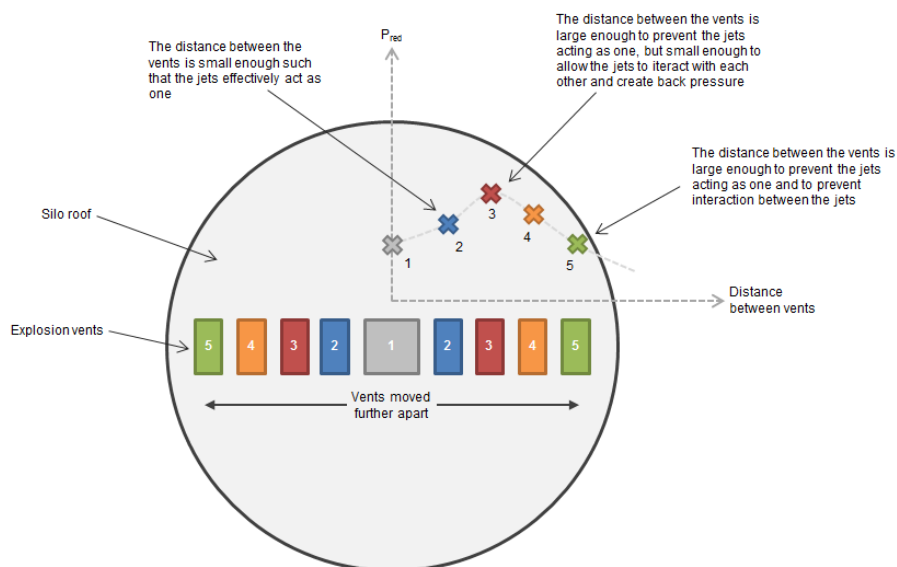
The distance between the vents is large enough to prevent the jets acting as one, but small enough to allow the jets to iteract with each other and create back pressure

The distance between the vents is small enough such that the jets effectively act as one

$P_{red}$

The distance between the vents is large enough to prevent the jets acting as one and to prevent interaction between the jets

Silo roof

1

2

3

4

5

Distance between vents

Explosion vents

5 4 3 2 1 2 3 4 5

Vents moved further apart